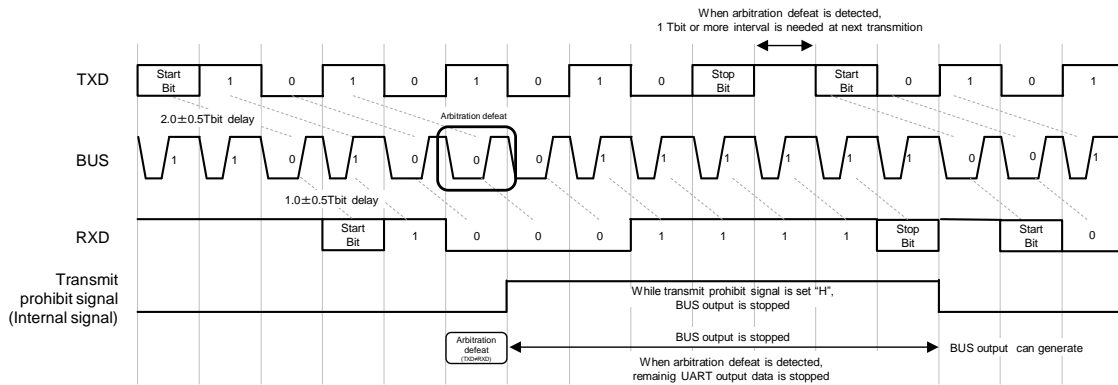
When arbitration defeat is detected, 1 Tbit or more interval is needed at next transmition

TXD

Start Bit

1

0

1

0

1

0

1

0

Stop Bit

Start Bit

0

1

0

1

2.0±0.5Tbit delay

Arbitration defeat

BUS

1

1

0

1

0

0

0

1

1

1

1

1

1

0

0

1

1.0±0.5Tbit delay

RXD

Start Bit

1

0

0

0

1

1

1

1

Stop Bit

Start Bit

0

Transmit prohibit signal (Internal signal)

While transmit prohibit signal is set "H", BUS output is stopped

Arbitration defeat (TXD≠RXD)

BUS output is stopped

BUS output can generate

When arbitration defeat is detected, remainig UART output data is stopped